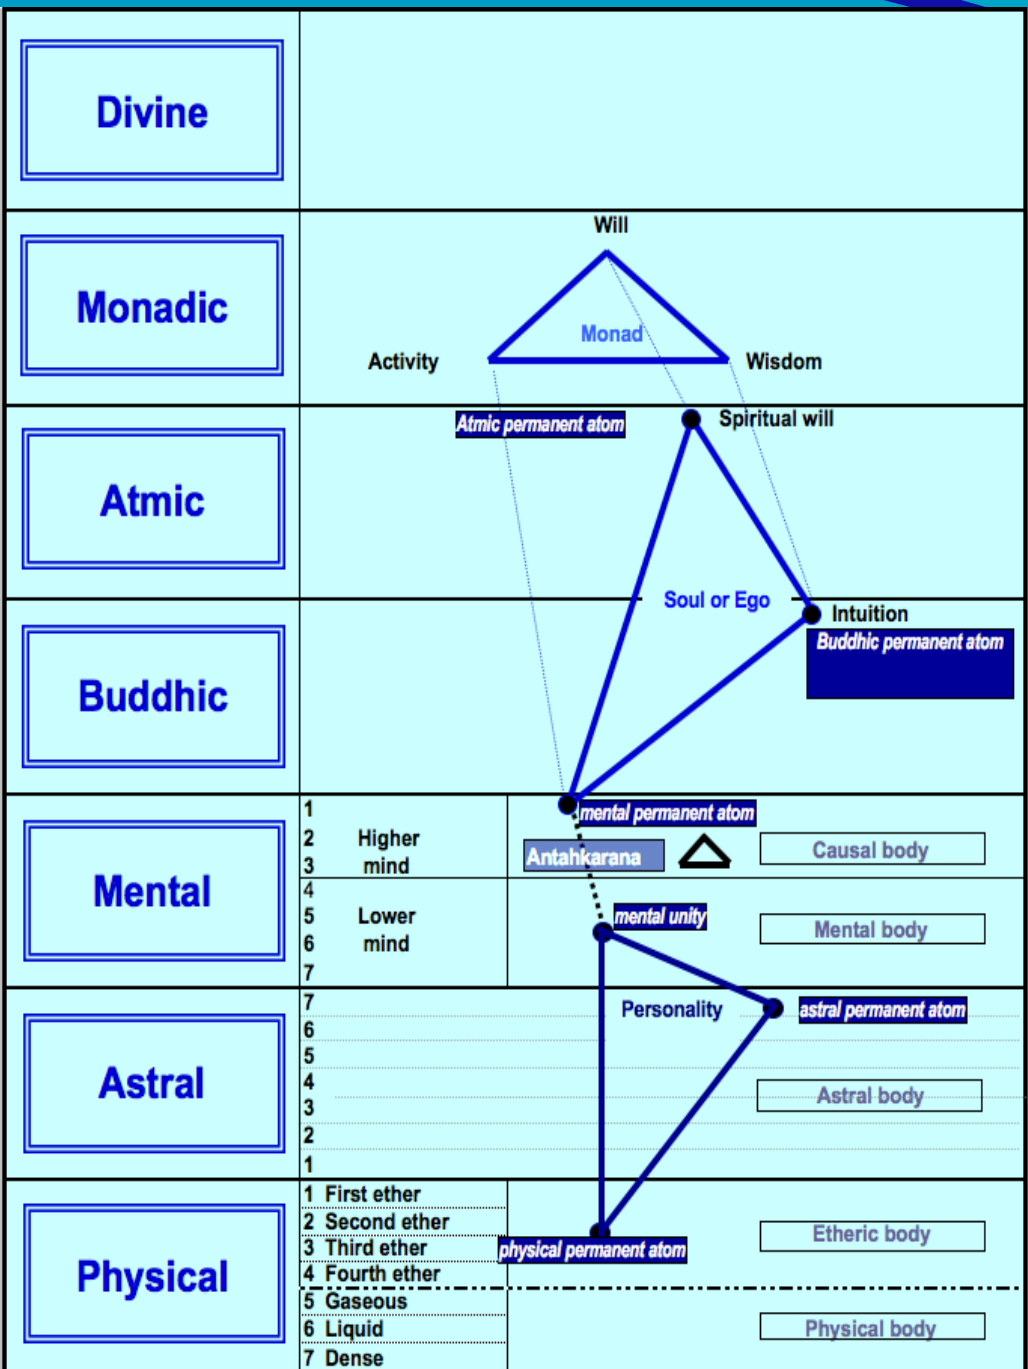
Divine

Monadic

Will

Monad

Activity

Wisdom

Atmic

Atmic permanent atom

Spiritual will

Buddhic

Soul or Ego

Intuition

Buddhic permanent atom

Mental

1
2 Higher
3 mind
4
5 Lower
6 mind
7

mental permanent atom

Antahkarana

Causal body

mental unity

Mental body

Astral

7
6
5
4
3
2
1

Personality

astral permanent atom

Astral body

Physical

1 First ether
2 Second ether
3 Third ether
4 Fourth ether
5 Gaseous
6 Liquid
7 Dense

physical permanent atom

Etheric body

Physical body